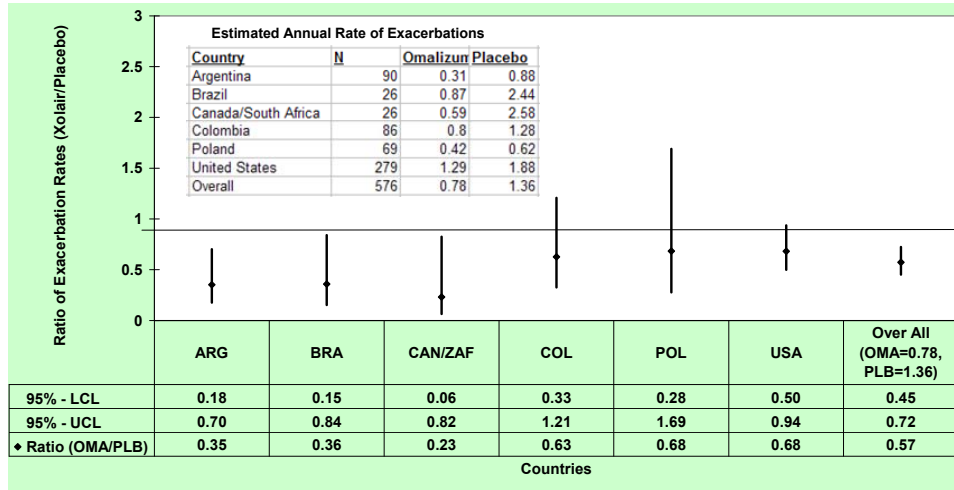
Estimated Annual Rate of Exacerbations

| Country | N | Omalizun | Placebo |
|---|---|---|---|
| Argentina | 90 | 0.31 | 0.88 |
| Brazil | 26 | 0.87 | 2.44 |
| Canada/South Africa | 26 | 0.59 | 2.58 |
| Colombia | 86 | 0.8 | 1.28 |
| Poland | 69 | 0.42 | 0.62 |
| United States | 279 | 1.29 | 1.88 |
| Overall | 576 | 0.78 | 1.36 |

Ratio of Exacerbation Rates (Xolair/Placebo)

3
2.5
2
1.5
1
0.5
0

| | ARG | BRA | CAN/ZAF | COL | POL | USA | Over All (OMA=0.78, PLB=1.36) |
|---|---|---|---|---|---|---|---|
| 95% - LCL | 0.18 | 0.15 | 0.06 | 0.33 | 0.28 | 0.50 | 0.45 |
| 95% - UCL | 0.70 | 0.84 | 0.82 | 1.21 | 1.69 | 0.94 | 0.72 |
| ◆ Ratio (OMA/PLB) | 0.35 | 0.36 | 0.23 | 0.63 | 0.68 | 0.68 | 0.57 |

Countries